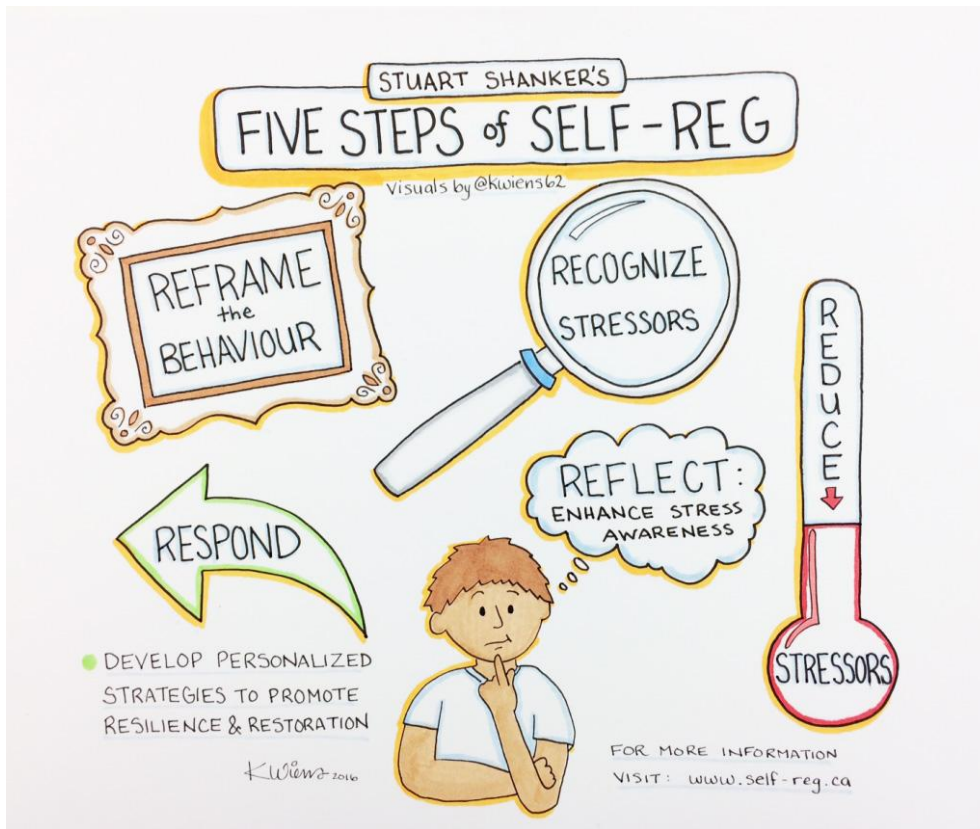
STUART SHANKER'S
FIVE STEPS of SELF-REG
Visuals by @kwiens62

REFRAME the BEHAVIOUR

RECOGNIZE STRESSORS

REDUCE STRESSORS

REFLECT: ENHANCE STRESS AWARENESS

RESPOND

DEVELOP PERSONALIZED STRATEGIES TO PROMOTE RESILIENCE & RESTORATION

KWiens 2016

FOR MORE INFORMATION VISIT: www.self-reg.ca